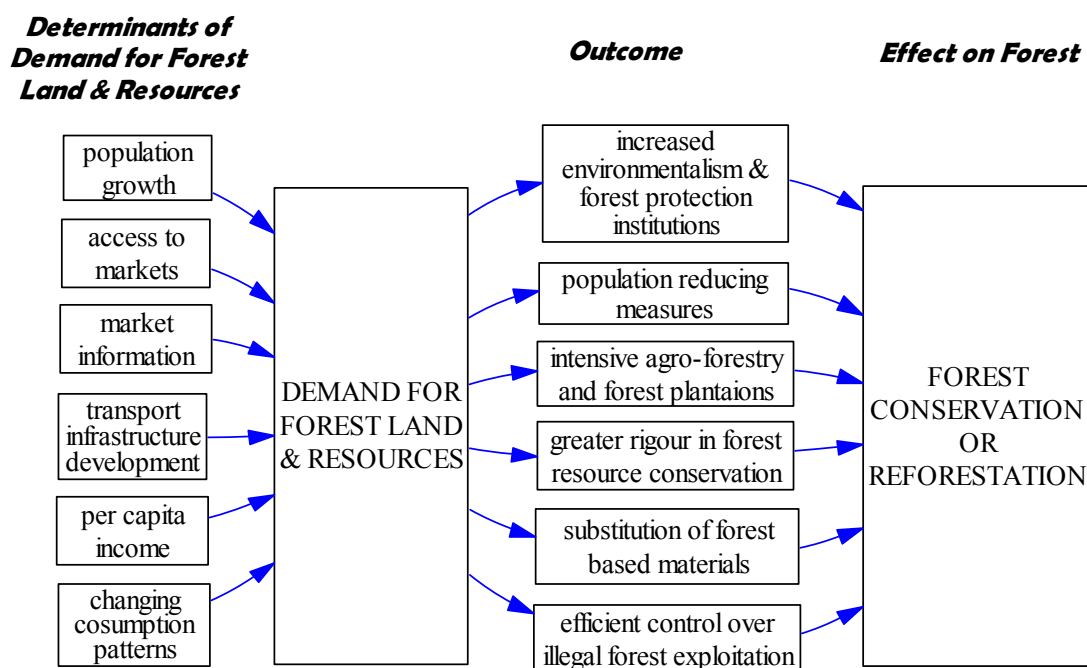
Determinants of Demand for Forest Land & Resources

Outcome

Effect on Forest

population growth

access to markets

market information

transport infrastructure development

per capita income

changing cosumption patterns

DEMAND FOR FOREST LAND & RESOURCES

increased environmentalism & forest protection institutions

population reducing measures

intensive agro-forestry and forest plantaions

greater rigour in forest resource conservation

substitution of forest based materials

efficient control over illegal forest exploitation

FOREST CONSERVATION OR REFORESTATION